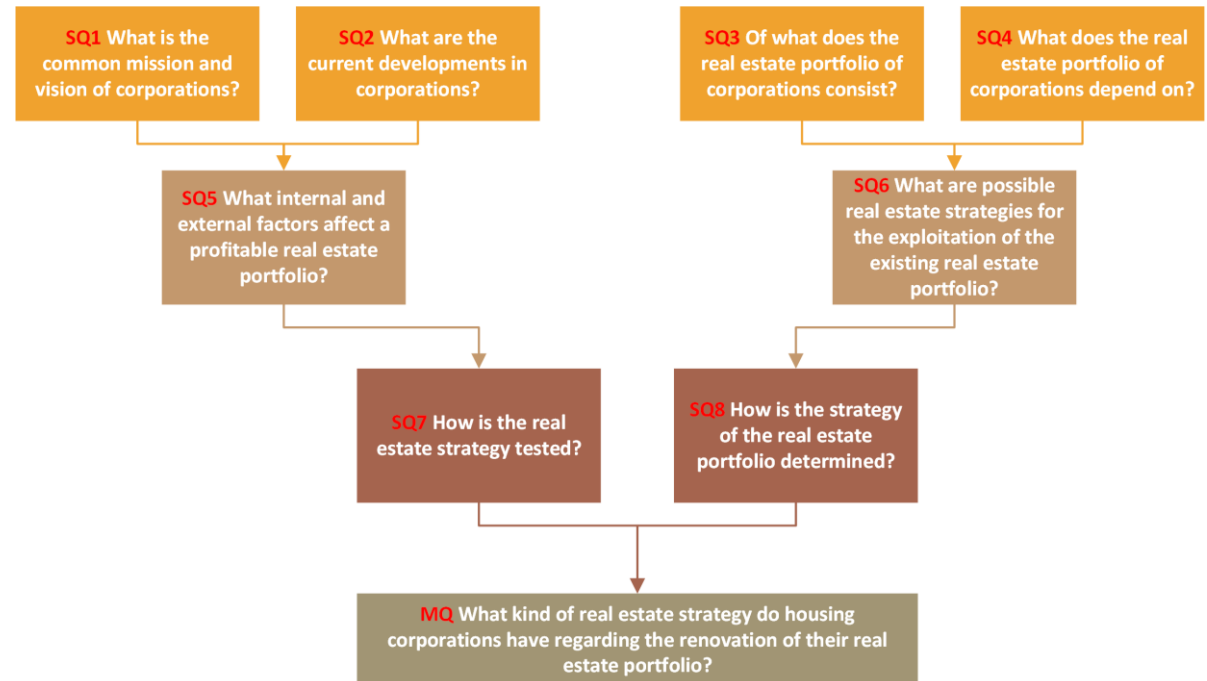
SQ1 What is the common mission and vision of corporations?

SQ2 What are the current developments in corporations?

SQ3 Of what does the real estate portfolio of corporations consist?

SQ4 What does the real estate portfolio of corporations depend on?

SQ5 What internal and external factors affect a profitable real estate portfolio?

SQ6 What are possible real estate strategies for the exploitation of the existing real estate portfolio?

SQ7 How is the real estate strategy tested?

SQ8 How is the strategy of the real estate portfolio determined?

MQ What kind of real estate strategy do housing corporations have regarding the renovation of their real estate portfolio?